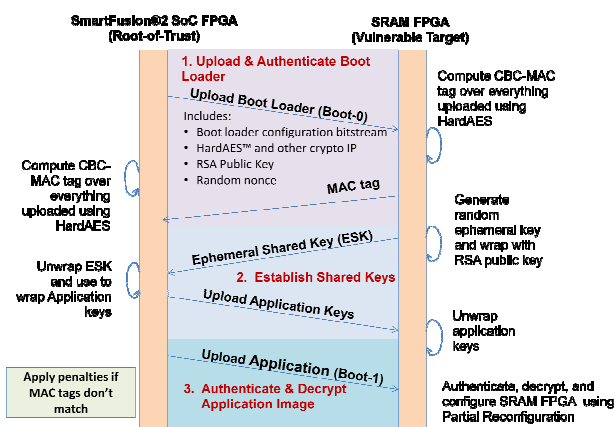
SmartFusion®2 SoC FPGA
(Root-of-Trust)

SRAM FPGA
(Vulnerable Target)

1. Upload & Authenticate Boot Loader

Upload Boot Loader (Boot-0)

Includes:
• Boot loader configuration bitstream
• HardAES™ and other crypto IP
• RSA Public Key
• Random nonce

Compute CBC-MAC tag over everything uploaded using HardAES

MAC tag

Compute CBC-MAC tag over everything uploaded using HardAES

Generate random ephemeral key and wrap with RSA public key

Ephemeral Shared Key (ESK)

2. Establish Shared Keys

Unwrap ESK and use to wrap Application keys

Upload Application Keys

Unwrap application keys

Upload Application (Boot-1)

3. Authenticate & Decrypt Application Image

Apply penalties if MAC tags don't match

Authenticate, decrypt, and configure SRAM FPGA using Partial Reconfiguration